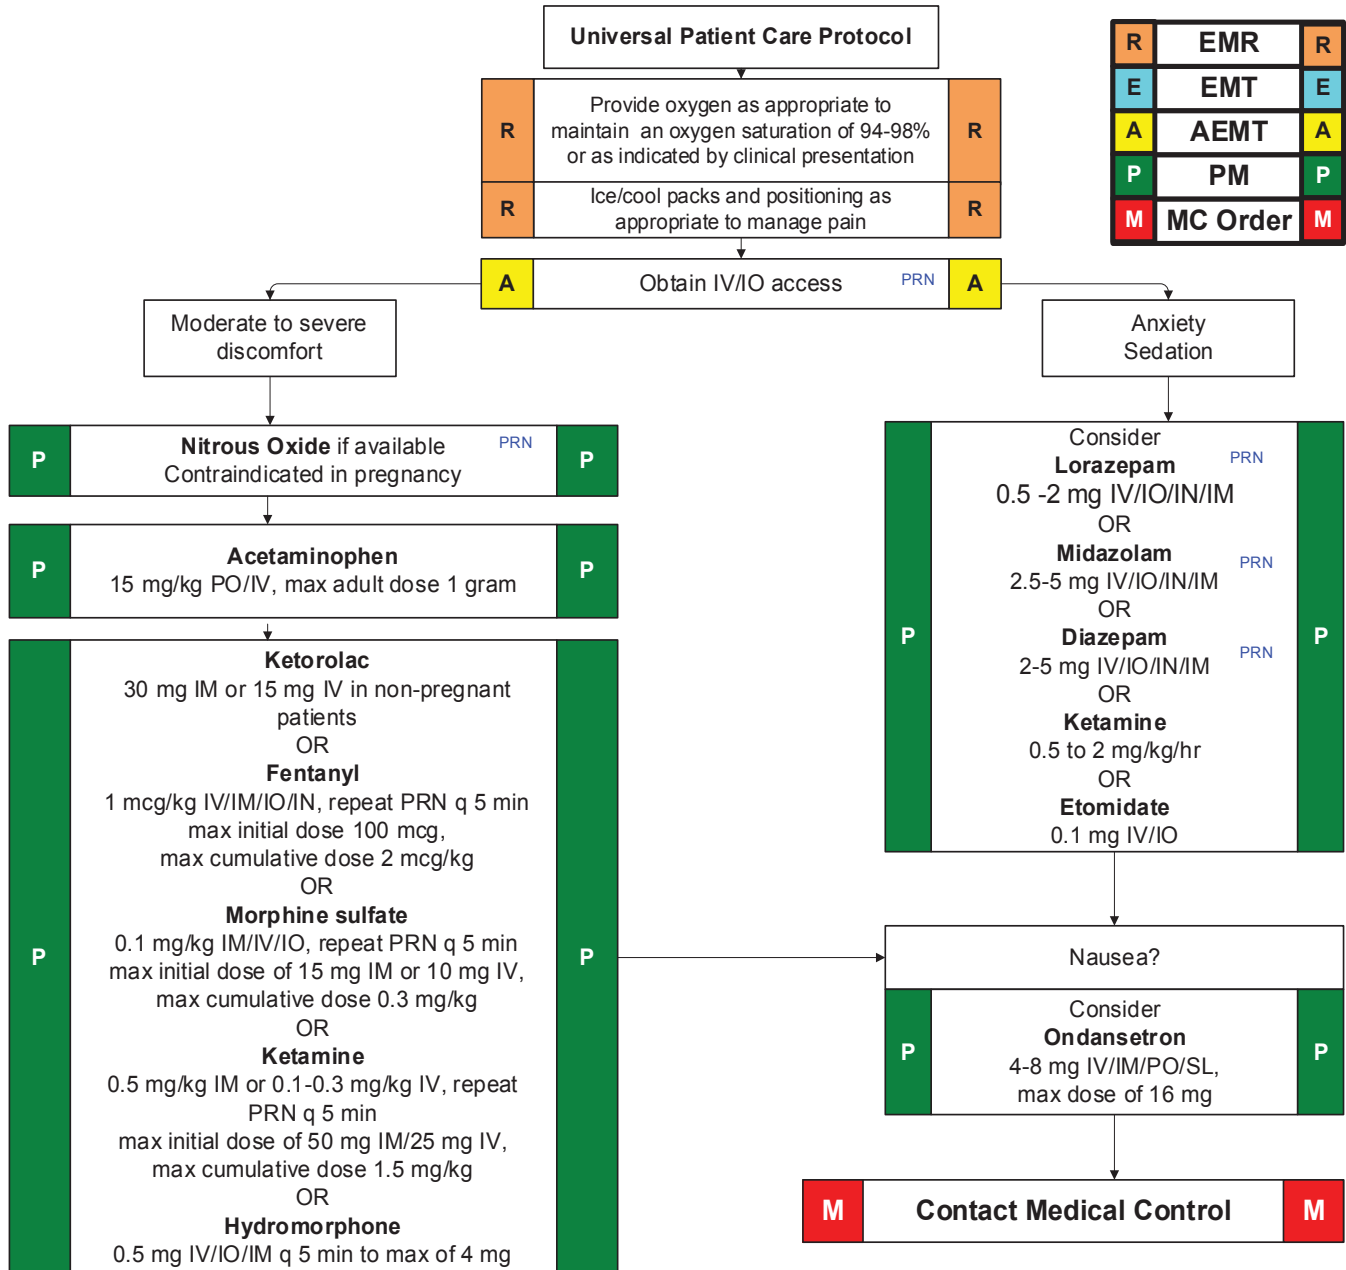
Universal Patient Care Protocol

| R | EMR | R |
|---|---|---|
| E | EMT | E |
| A | AEMT | A |
| P | PM | P |
| M | MC Order | M |

R Provide oxygen as appropriate to maintain an oxygen saturation of 94-98% or as indicated by clinical presentation R

R Ice/cool packs and positioning as appropriate to manage pain R

A Obtain IV/IO access PRN A

Moderate to severe discomfort

P **Nitrous Oxide** if available PRN Contraindicated in pregnancy P

P **Acetaminophen** 15 mg/kg PO/IV, max adult dose 1 gram P

P **Ketorolac** 30 mg IM or 15 mg IV in non-pregnant patients OR **Fentanyl** 1 mcg/kg IV/IM/IO/IN, repeat PRN q 5 min max initial dose 100 mcg, max cumulative dose 2 mcg/kg OR **Morphine sulfate** 0.1 mg/kg IM/IV/IO, repeat PRN q 5 min max initial dose of 15 mg IM or 10 mg IV, max cumulative dose 0.3 mg/kg OR **Ketamine** 0.5 mg/kg IM or 0.1-0.3 mg/kg IV, repeat PRN q 5 min max initial dose of 50 mg IM/25 mg IV, max cumulative dose 1.5 mg/kg OR **Hydromorphone** 0.5 mg IV/IO/IM q 5 min to max of 4 mg P

Anxiety Sedation

P Consider **Lorazepam** PRN 0.5 -2 mg IV/IO/IN/IM OR **Midazolam** PRN 2.5-5 mg IV/IO/IN/IM OR **Diazepam** PRN 2-5 mg IV/IO/IN/IM OR **Ketamine** 0.5 to 2 mg/kg/hr OR **Etomidate** 0.1 mg IV/IO P

Nausea?

P Consider **Ondansetron** 4-8 mg IV/IM/PO/SL, max dose of 16 mg P

M **Contact Medical Control** M